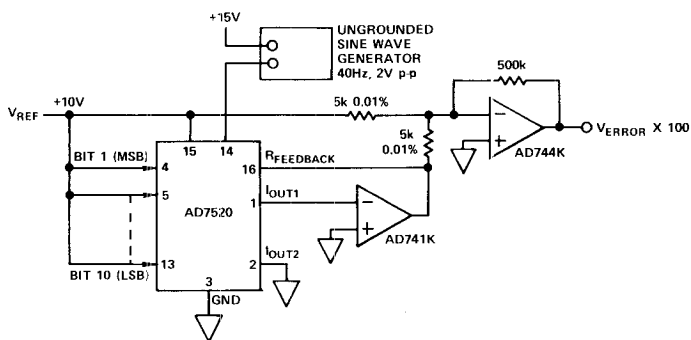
+15V

UNGROUNDED SINE WAVE GENERATOR 40Hz, 2V p-p

500k

$V_{REF}$

+10V

5k 0.01%

$V_{ERROR}$ X 100

15

14

BIT 1 (MSB)

4

$R_{FEEDBACK}$

5k 0.01%

AD744K

16

5

AD7520

$I_{OUT1}$

1

AD741K

BIT 10 (LSB)

13

$I_{OUT2}$

2

3

GND